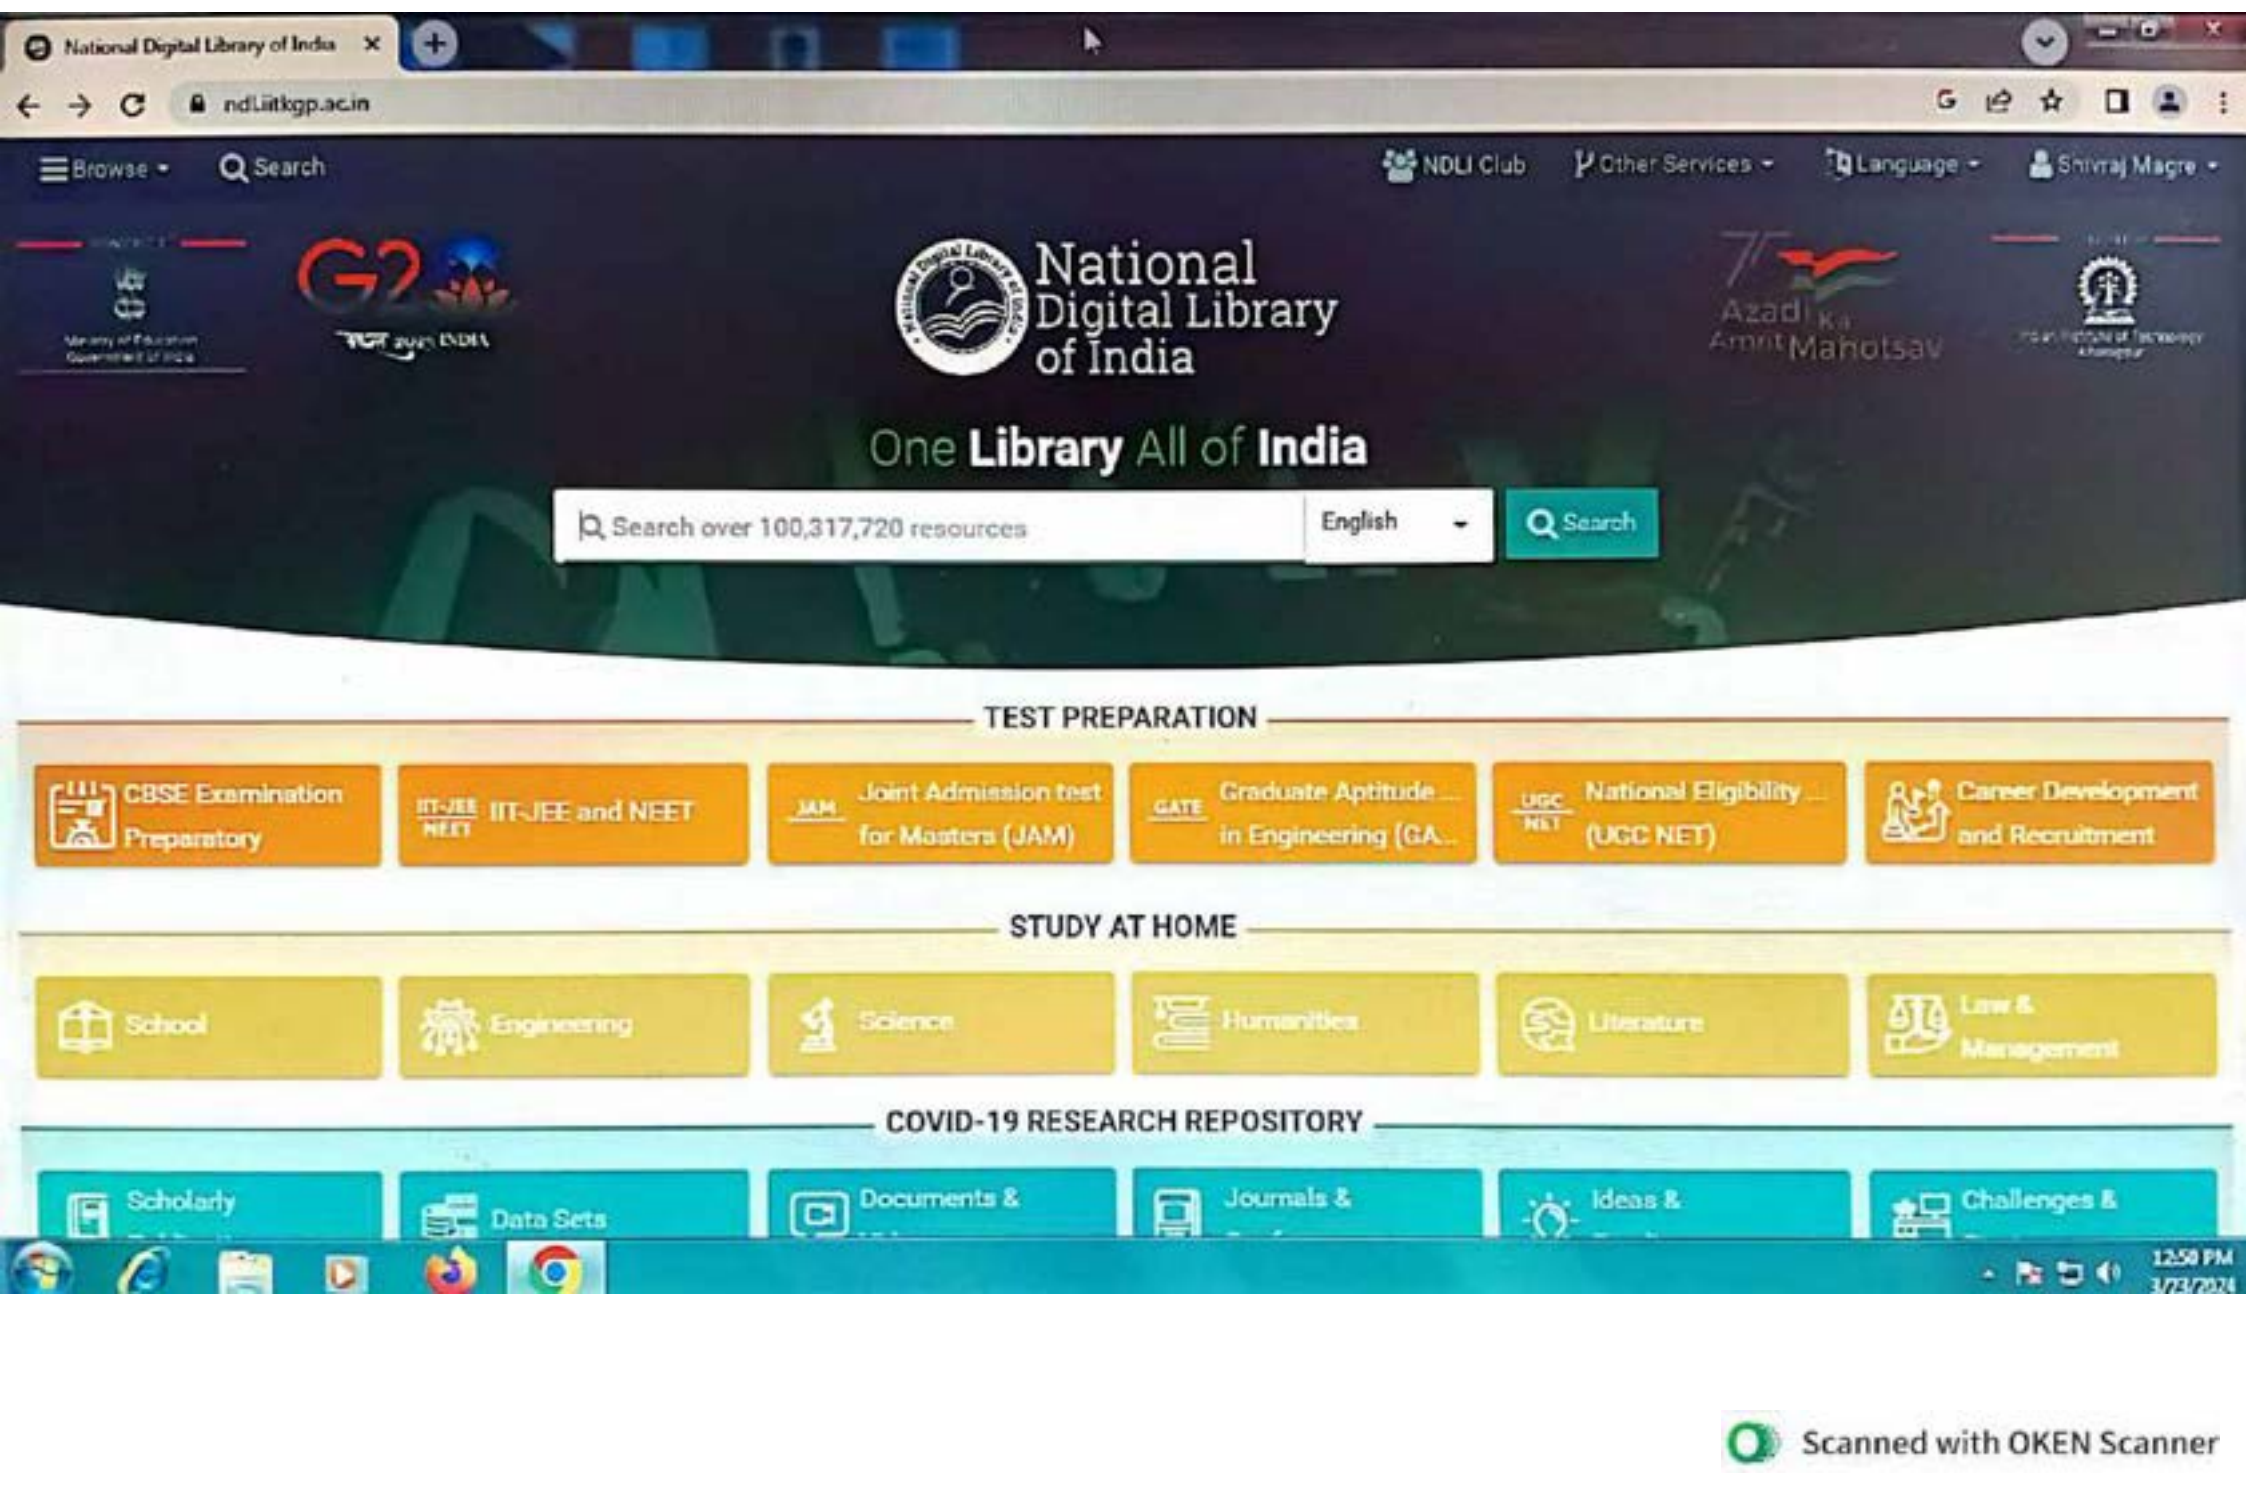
National Digital Library of India ×

ndl.iitkgp.ac.in

Browse Search NDLI Club Other Services Language Shivraj Magre

Ministry of Education Government of India

G20 भारत 2023 INDIA

National Digital Library of India

Azadi Ka Amrit Mahotsav

Indian Institute of Technology Kharagpur

One Library All of India

Search over 100,317,720 resources English Search

TEST PREPARATION

CBSE Examination Preparatory

IIT-JEE NEET IIT-JEE and NEET

JAM Joint Admission test for Masters (JAM)

GATE Graduate Aptitude ... in Engineering (GA...

UGC NET National Eligibility ... (UGC NET)

Career Development and Recruitment

STUDY AT HOME

School

Engineering

Science

Humanities

Literature

Law & Management

COVID-19 RESEARCH REPOSITORY

Scholarly

Data Sets

Documents &

Journals &

Ideas &

Challenges &

12:50 PM 3/23/2024

Scanned with OKEN Scanner